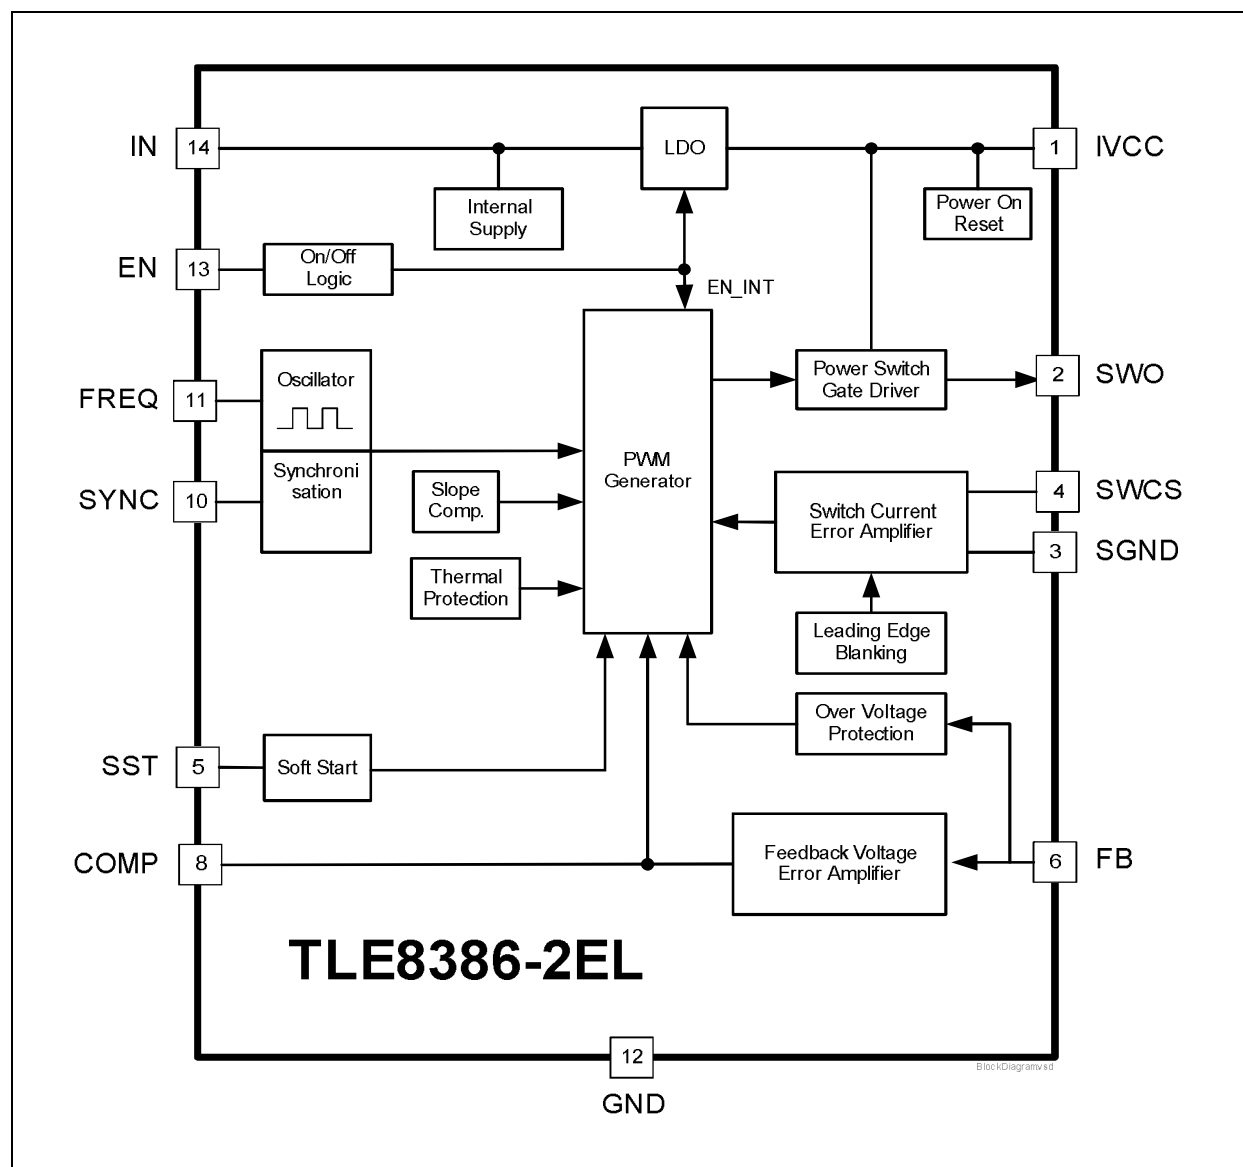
IN 14
LDO
1 IVCC
Internal Supply
Power On Reset
EN 13
On/Off Logic
EN_INT
FREQ 11
Oscillator
Power Switch Gate Driver
2 SWO
PWM Generator
SYNC 10
Synchronisation
Slope Comp.
Switch Current Error Amplifier
4 SWCS
3 SGND
Thermal Protection
Leading Edge Blanking
Over Voltage Protection
SST 5
Soft Start
COMP 8
Feedback Voltage Error Amplifier
6 FB
TLE8386-2EL
12
GND
BlockDiagram.vsd